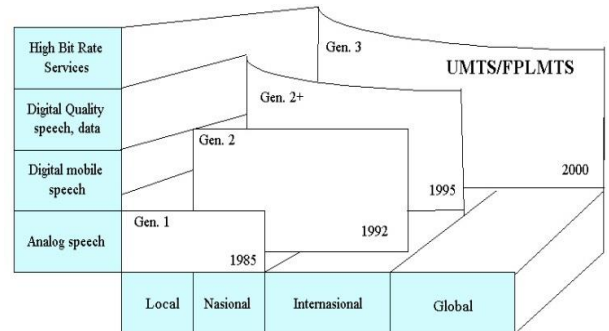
High Bit Rate Services

Digital Quality speech, data

Digital mobile speech

Analog speech

Gen. 3

UMTS/FPLMTS

Gen. 2+

Gen. 2

Gen. 1

2000

1995

1992

1985

Local

Nasional

Internasional

Global